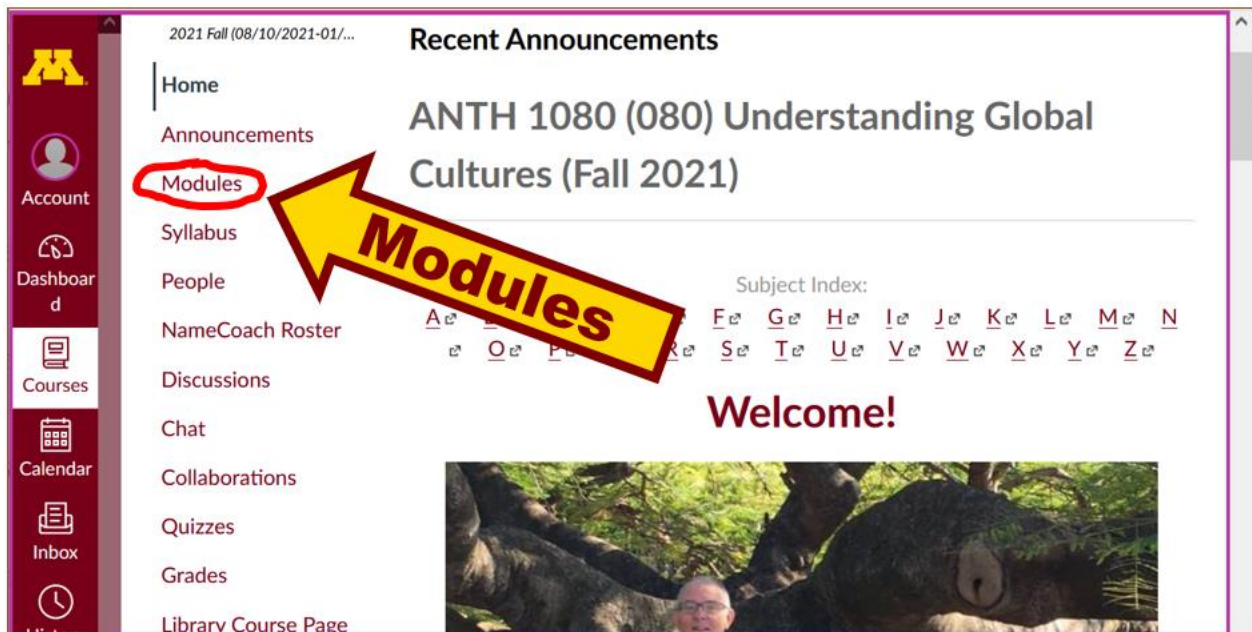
Account

Dashboard

Courses

Calendar

Inbox

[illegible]

2021 Fall (08/10/2021-01/...

Home

Announcements

Modules

Syllabus

People

NameCoach Roster

Discussions

Chat

Collaborations

Quizzes

Grades

Library Course Page

Recent Announcements

ANTH 1080 (080) Understanding Global Cultures (Fall 2021)

Modules

Subject Index:

A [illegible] F G H I J K L M N O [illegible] S T U V W X Y Z

Welcome!